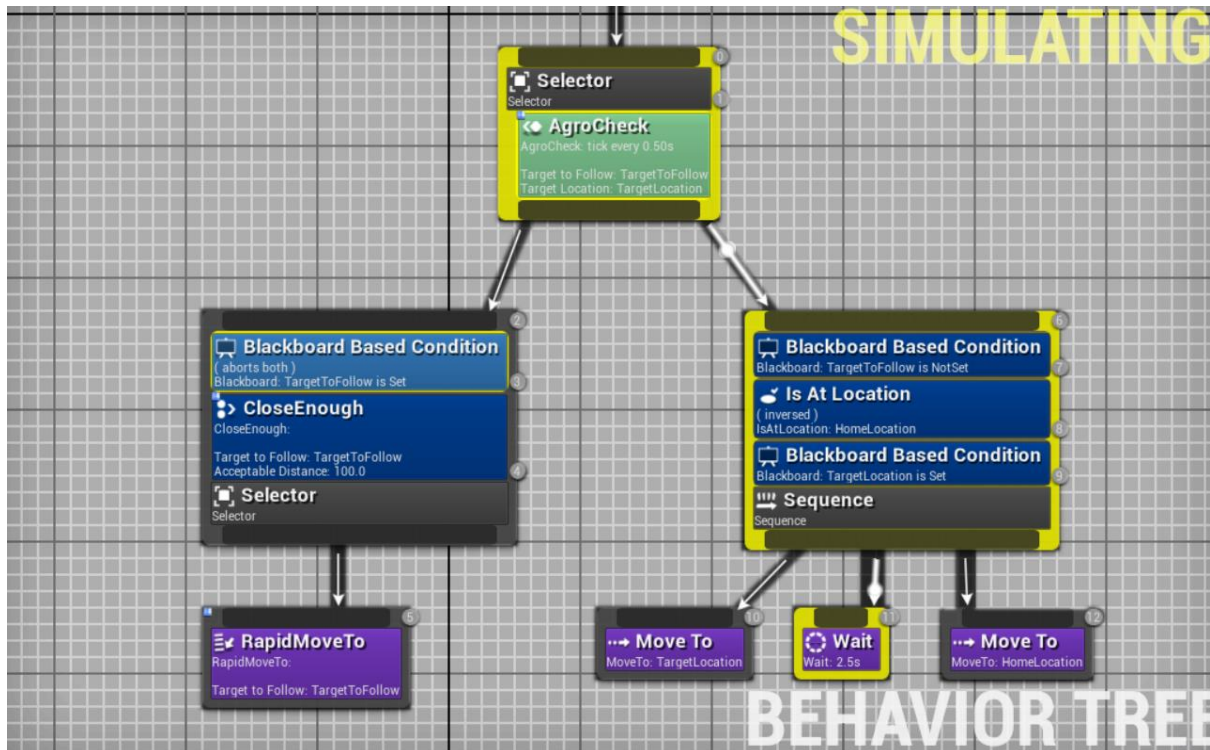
SIMULATING

0
Selector
Selector
1
AgroCheck
AgroCheck: tick every 0.50s

Target to Follow: TargetToFollow
Target Location: TargetLocation

2
Blackboard Based Condition
( aborts both )
Blackboard: TargetToFollow is Set
3
CloseEnough
CloseEnough:

Target to Follow: TargetToFollow
Acceptable Distance: 100.0
4
Selector
Selector

5
RapidMoveTo
RapidMoveTo:

Target to Follow: TargetToFollow

6
Blackboard Based Condition
Blackboard: TargetToFollow is NotSet
7
Is At Location
( inversed )
IsAtLocation: HomeLocation
8
Blackboard Based Condition
Blackboard: TargetLocation is Set
9
Sequence
Sequence

10
Move To
MoveTo: TargetLocation

11
Wait
Wait: 2.5s

12
Move To
MoveTo: HomeLocation

BEHAVIOR TREE